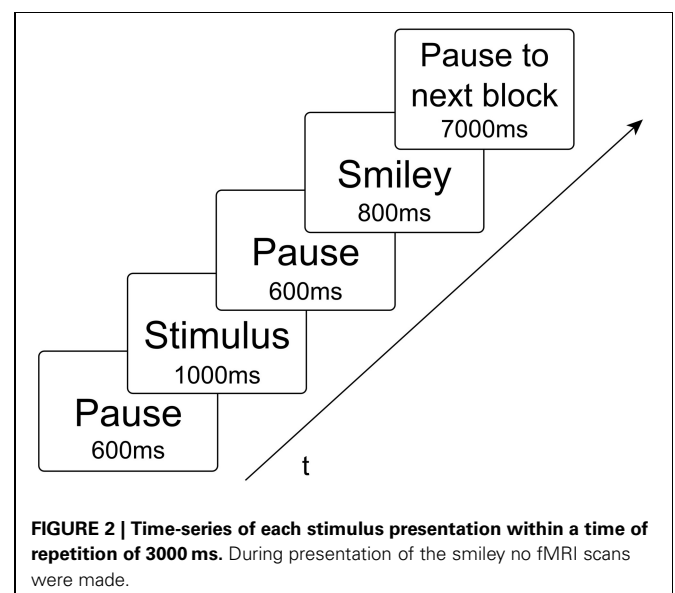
Pause to next block
7000ms

Smiley
800ms

Pause
600ms

Stimulus
1000ms

Pause
600ms

t

**FIGURE 2 | Time-series of each stimulus presentation within a time of repetition of 3000 ms.** During presentation of the smiley no fMRI scans were made.